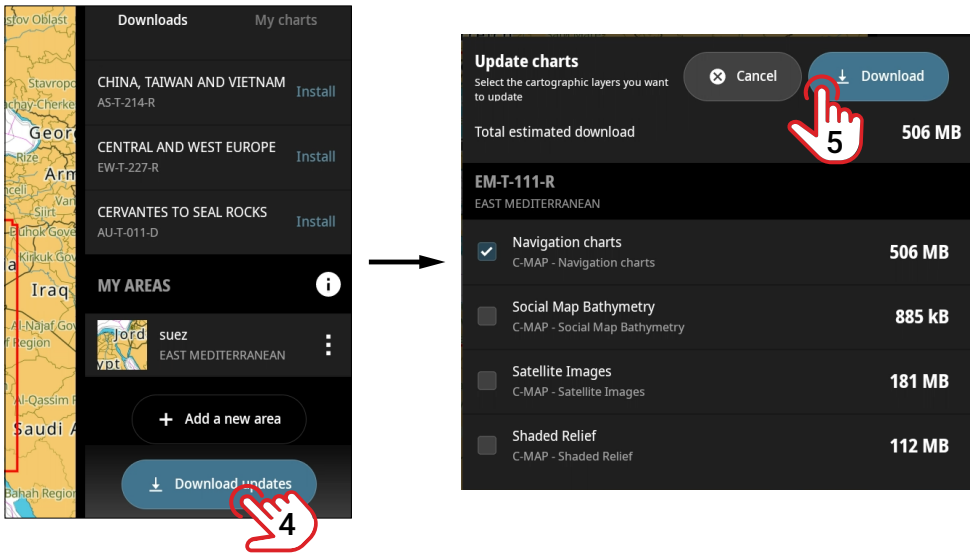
stov Oblast
Stavropo
achay-Cherke
Georg
Rize
Arm
Siirt
Dohuk Gove
Kirkuk Gov
Iraq
Al-Najaf Gov
f Region
Al-Qassim R
Saudi A
Bahah Regio

Downloads
My charts

CHINA, TAIWAN AND VIETNAM
AS-T-214-R
Install

CENTRAL AND WEST EUROPE
EW-T-227-R
Install

CERVANTES TO SEAL ROCKS
AU-T-011-D
Install

MY AREAS

Jord
ypt
suez
EAST MEDITERRANEAN

Add a new area

Download updates

4

Update charts
Select the cartographic layers you want to update

Cancel
Download

5

Total estimated download
506 MB

EM-T-111-R
EAST MEDITERRANEAN

Navigation charts
C-MAP - Navigation charts
506 MB

Social Map Bathymetry
C-MAP - Social Map Bathymetry
885 kB

Satellite Images
C-MAP - Satellite Images
181 MB

Shaded Relief
C-MAP - Shaded Relief
112 MB